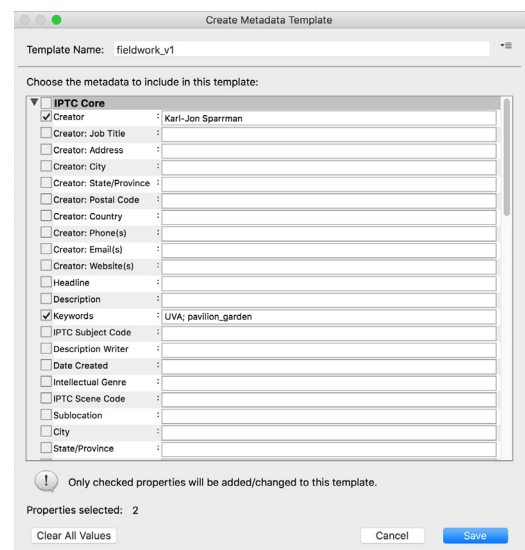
Create Metadata Template

Template Name: fieldwork_v1

Choose the metadata to include in this template:

IPTC Core

| | | |
|---|---|---|
| ✓ Creator | : | Karl-Jon Sparrman |
| Creator: Job Title | : | |
| Creator: Address | : | |
| Creator: City | : | |
| Creator: State/Province | : | |
| Creator: Postal Code | : | |
| Creator: Country | : | |
| Creator: Phone(s) | : | |
| Creator: Email(s) | : | |
| Creator: Website(s) | : | |
| Headline | : | |
| Description | : | |
| ✓ Keywords | : | UVA; pavilion_garden |
| IPTC Subject Code | : | |
| Description Writer | : | |
| Date Created | : | |
| Intellectual Genre | : | |
| IPTC Scene Code | : | |
| Sublocation | : | |
| City | : | |
| State/Province | : | |

Only checked properties will be added/changed to this template.

Properties selected: 2

Clear All Values

Cancel

Save